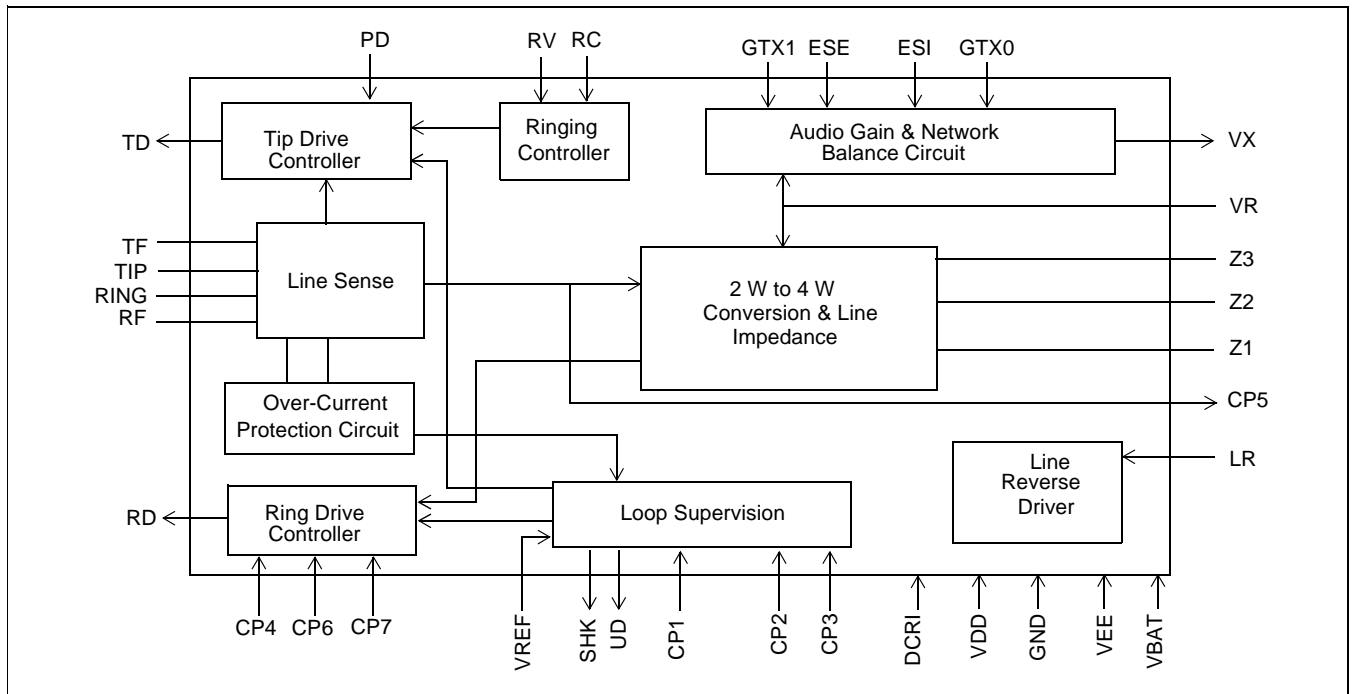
PD
RV
RC
GTX1
ESE
ESI
GTX0
TD
Tip Drive Controller
Ringing Controller
Audio Gain & Network Balance Circuit
VX
VR
TF
TIP
RING
RF
Line Sense
2 W to 4 W Conversion & Line Impedance
Z3
Z2
Z1
Over-Current Protection Circuit
CP5
Line Reverse Driver
LR
RD
Ring Drive Controller
Loop Supervision
CP4
CP6
CP7
VREF
SHK
UD
CP1
CP2
CP3
DCRI
VDD
GND
VEE
VBAT